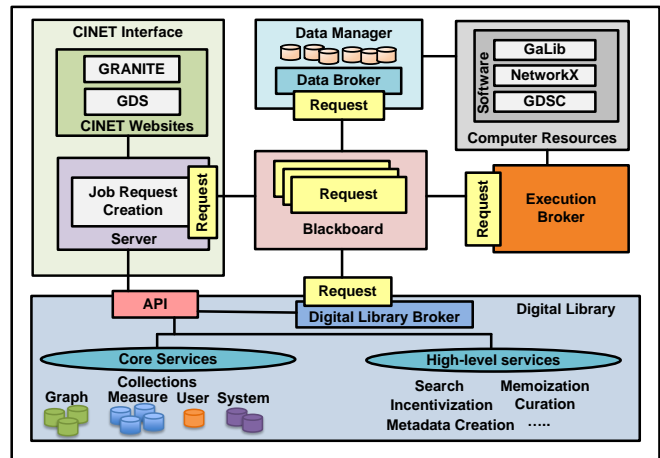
CINET Interface
GRANITE
GDS
CINET Websites
Job Request Creation
Server
Request
Data Manager
Data Broker
Request
Request
Blackboard
Software
GaLib
NetworkX
GDSC
Computer Resources
Request
Execution Broker
API
Request
Digital Library Broker
Digital Library
Core Services
High-level services
Graph
Collections
Measure
User
System
Search
Memoization
Incentivization
Curation
Metadata Creation
.....